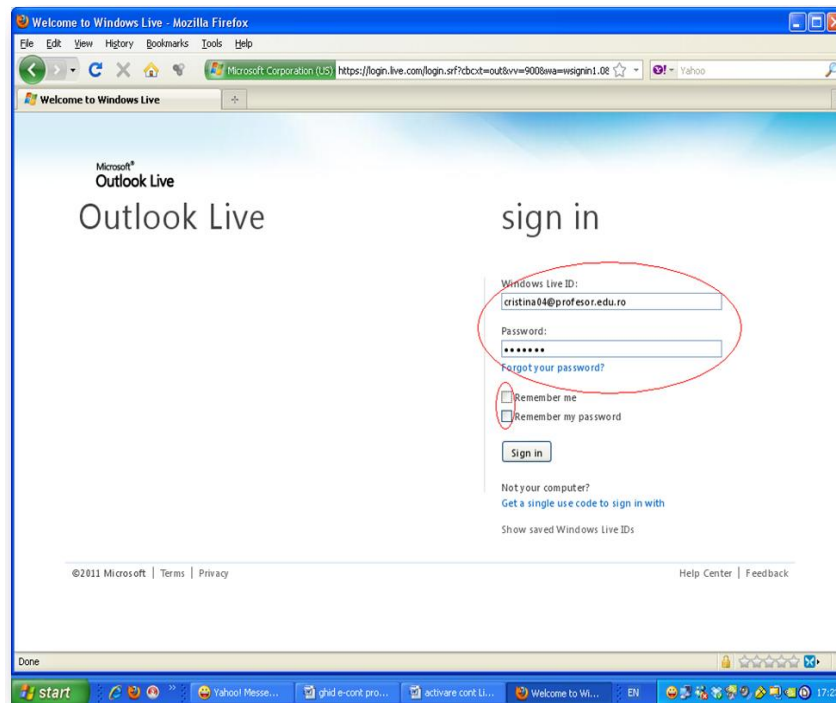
Welcome to Windows Live - Mozilla Firefox

File Edit View History Bookmarks Tools Help

Microsoft Corporation (US) https://login.live.com/login.srf?cbcxt=out&vv=900&wa=wsignin1.0&

Yahoo

Welcome to Windows Live

Microsoft®
Outlook Live

Outlook Live

sign in

Windows Live ID:

cristina04@profesor.edu.ro

Password:

•••••••

Forgot your password?

Remember me

Remember my password

Sign in

Not your computer?

Get a single use code to sign in with

Show saved Windows Live IDs

©2011 Microsoft | Terms | Privacy

Help Center | Feedback

Done

start

Yahoo! Messe...

ghid e-cont pro...

activare cont Li...

Welcome to Wi...

EN

17:2